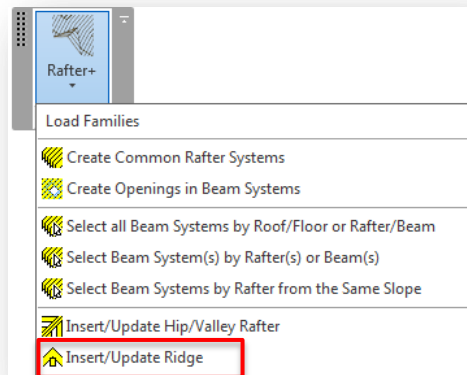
Rafter+

Load Families

Create Common Rafter Systems

Create Openings in Beam Systems

Select all Beam Systems by Roof/Floor or Rafter/Beam

Select Beam System(s) by Rafter(s) or Beam(s)

Select Beam Systems by Rafter from the Same Slope

Insert/Update Hip/Valley Rafter

Insert/Update Ridge